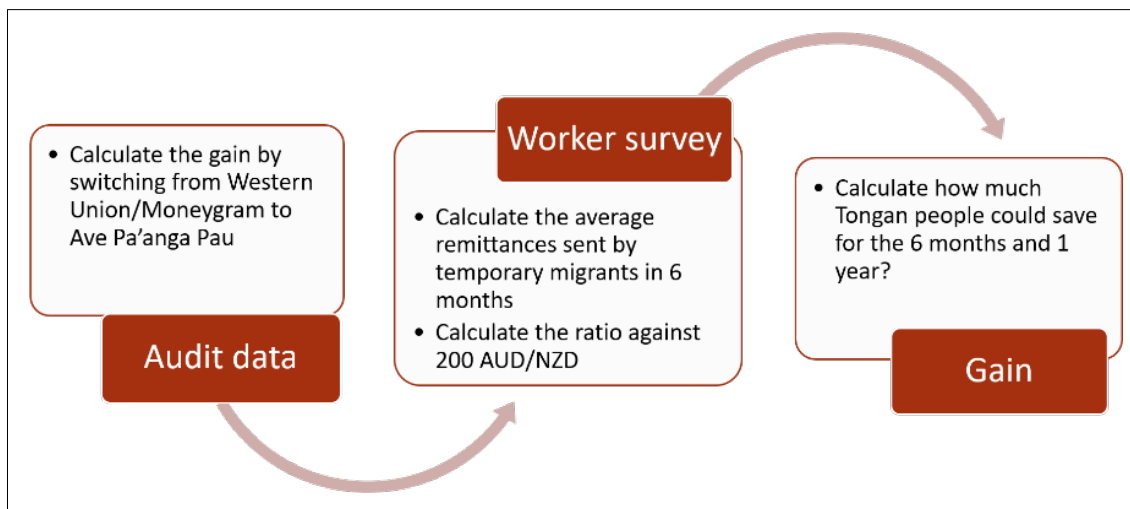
- Calculate the gain by switching from Western Union/Moneygram to Ave Pa’anga Pau

Audit data

Worker survey

- Calculate the average remittances sent by temporary migrants in 6 months
- Calculate the ratio against 200 AUD/NZD

- Calculate how much Tongan people could save for the 6 months and 1 year?

Gain